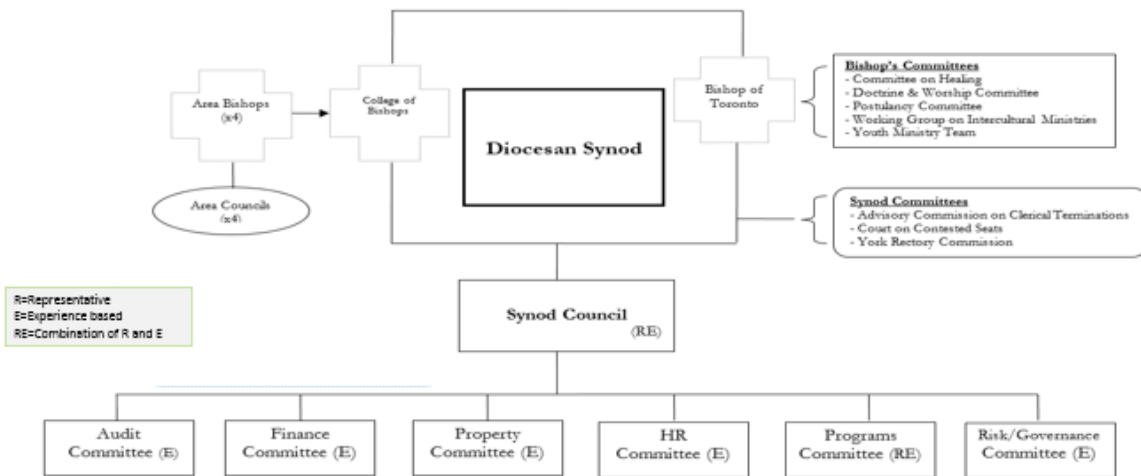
Area Bishops (x4)

College of Bishops

Bishop of Toronto

Bishop's Committees
- Committee on Healing
- Doctrine & Worship Committee
- Postulancy Committee
- Working Group on Intercultural Ministries
- Youth Ministry Team

Area Councils (x4)

Diocesan Synod

Synod Committees
- Advisory Commission on Clerical Terminations
- Court on Contested Seats
- York Rectory Commission

R=Representative
E=Experience based
RE=Combination of R and E

Synod Council (RE)

Audit Committee (E)

Finance Committee (E)

Property Committee (E)

HR Committee (E)

Programs Committee (RE)

Risk/Governance Committee (E)